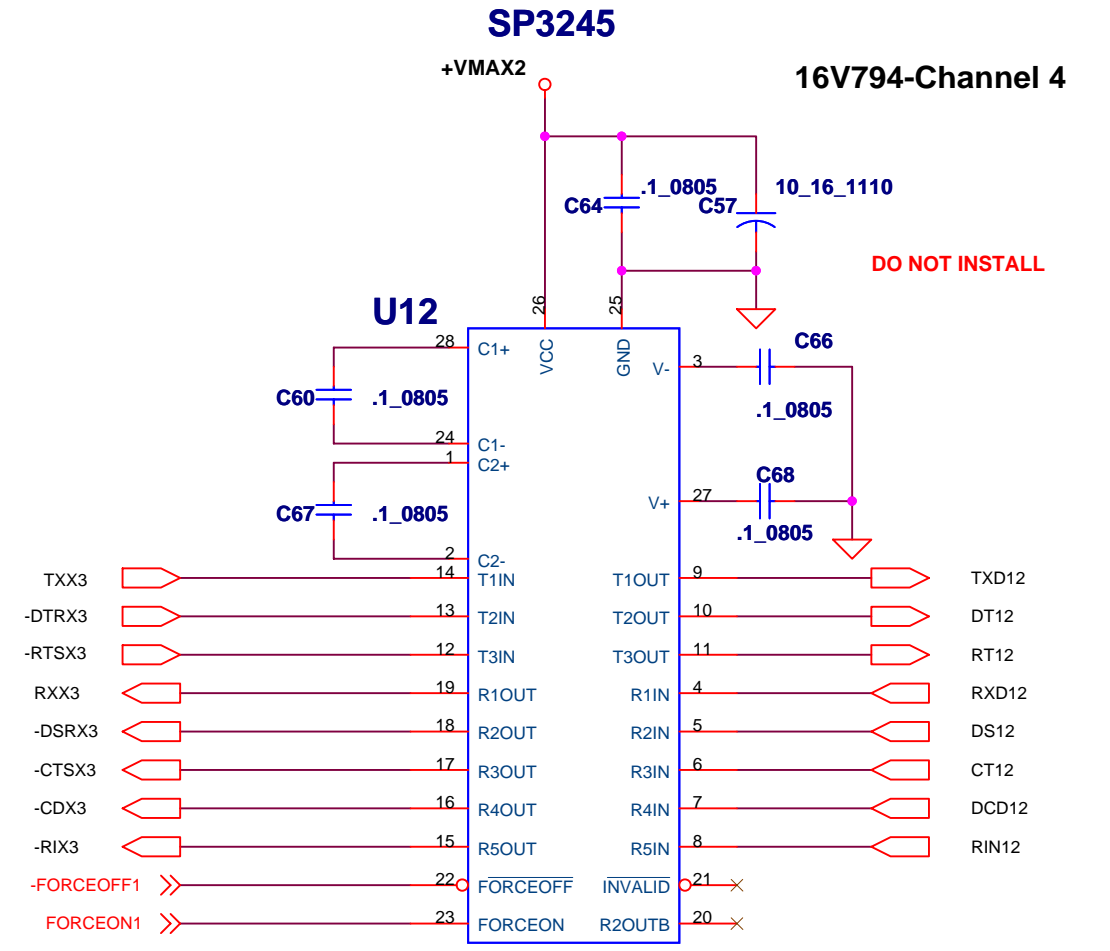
SP3245

+VMAX2

16V794-Channel 4

C64 .1_0805

C57 10_16_1110

DO NOT INSTALL

U12

26 VCC

25 GND

28 C1+

C60 .1_0805

24 C1-

1 C2+

C67 .1_0805

2 C2-

3 V-

C66 .1_0805

27 V+

C68 .1_0805

TXX3 14 T1IN

-DTRX3 13 T2IN

-RTSX3 12 T3IN

RXX3 19 R1OUT

-DSRX3 18 R2OUT

-CTSX3 17 R3OUT

-CDX3 16 R4OUT

-RIX3 15 R5OUT

-FORCEOFF1 22 $\overline{\text{FORCEOFF}}$

FORCEON1 23 FORCEON

T1OUT 9 TXD12

T2OUT 10 DT12

T3OUT 11 RT12

R1IN 4 RXD12

R2IN 5 DS12

R3IN 6 CT12

R4IN 7 DCD12

R5IN 8 RIN12

$\overline{\text{INVALID}}$ 21

R2OUTB 20